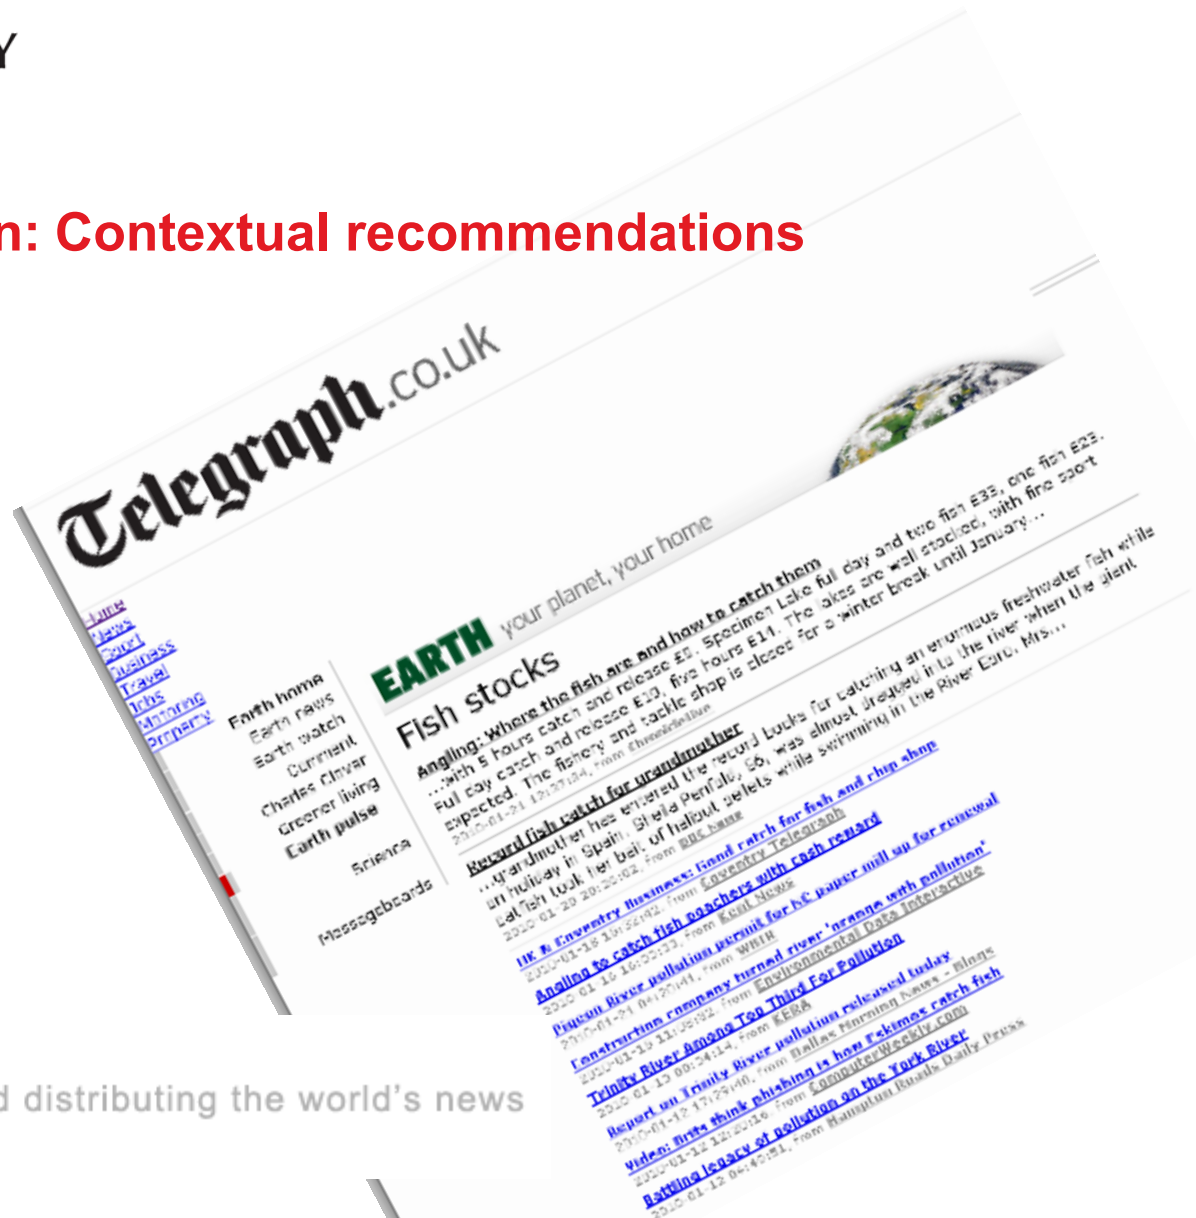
Y

n: Contextual recommendations

Telegraph.co.uk

Home
News
Sport
Business
Travel
Jobs
Motoring
Property

Earth home
Earth news
Earth watch
Comment
Charles Clover
Greener living
Earth pulse

Science

Messageboards

EARTH your planet, your home

Fish stocks

Angling: Where the fish are and how to catch them
...with 5 hours catch and release £5. Specimen Lake full day and two fish £33, one fish £23. Full day catch and release £30, five hours £11. The lakes are well stocked, with fine sport expected. The fishery and tackle shop is closed for a winter break until January...
2010-01-21 12:27:34, from Shropshire Star

Record fish catch for grandmother
...grandmother has entered the record books for catching an enormous freshwater fish while on holiday in Spain. Sheila Penfold, 56, was almost dragged into the river when the giant catfish took her bait of halibut pellets while swimming in the River Ebro. Mrs...
2010-01-20 20:20:02, from BBC News

UK & Coventry Business: Good catch for fish and chip shop
2010-01-18 10:52:02, from Coventry Telegraph
Angling to catch fish poachers with cash reward
2010-01-16 16:55:33, from Kent News
Pigeon River pollution permit for NC paper mill up for renewal
2010-01-21 04:20:41, from WBIR
Construction company turned river 'orange with pollution'
2010-01-19 11:58:02, from Environmental Data Interactive
Trinity River Among Top Third For Pollution
2010-01-13 00:34:14, from KERA
Report on Trinity River pollution released today
2010-01-12 17:29:40, from Dallas Morning News - Blogs
Video: Inuits think phishing is how Eskimos catch fish
2010-01-12 12:20:16, from ComputerWeekly.com
Battling legacy of pollution on the York River
2010-01-12 04:40:51, from Hampton Roads Daily Press

d distributing the world's news